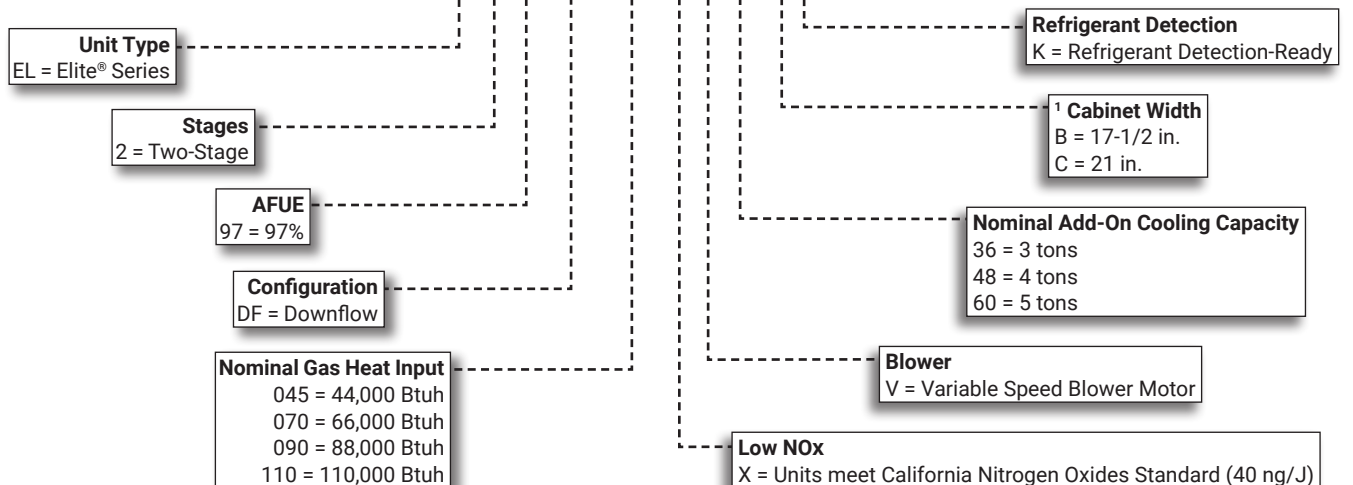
Unit Type
EL = Elite® Series

Stages
2 = Two-Stage

AFUE
97 = 97%

Configuration
DF = Downflow

Nominal Gas Heat Input
045 = 44,000 Btuh
070 = 66,000 Btuh
090 = 88,000 Btuh
110 = 110,000 Btuh

Refrigerant Detection
K = Refrigerant Detection-Ready

¹ Cabinet Width
B = 17-1/2 in.
C = 21 in.

Nominal Add-On Cooling Capacity
36 = 3 tons
48 = 4 tons
60 = 5 tons

Blower
V = Variable Speed Blower Motor

Low NOx
X = Units meet California Nitrogen Oxides Standard (40 ng/J)